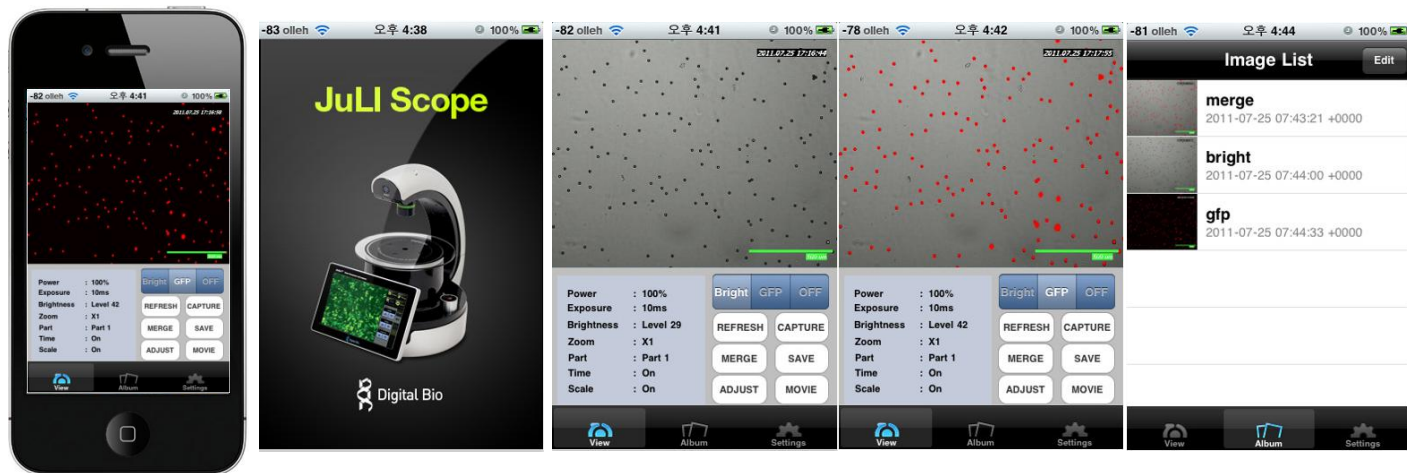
-82 olleh 오후 4:41 100%

2011.07.25 17:16:58

Power : 100%
Exposure : 10ms
Brightness : Level 42
Zoom : X1
Part : Part 1
Time : On
Scale : On

Bright GFP OFF
REFRESH CAPTURE
MERGE SAVE
ADJUST MOVIE

View Album Settings

-83 olleh 오후 4:38 100%

JuLI Scope

Digital Bio

-82 olleh 오후 4:41 100%

2011.07.25 17:16:44

Power : 100%
Exposure : 10ms
Brightness : Level 29
Zoom : X1
Part : Part 1
Time : On
Scale : On

Bright GFP OFF
REFRESH CAPTURE
MERGE SAVE
ADJUST MOVIE

View Album Settings

-78 olleh 오후 4:42 100%

2011.07.25 17:17:55

Power : 100%
Exposure : 10ms
Brightness : Level 42
Zoom : X1
Part : Part 1
Time : On
Scale : On

Bright GFP OFF
REFRESH CAPTURE
MERGE SAVE
ADJUST MOVIE

View Album Settings

-81 olleh 오후 4:44 100%

Image List Edit

merge
2011-07-25 07:43:21 +0000

bright
2011-07-25 07:44:00 +0000

gfp
2011-07-25 07:44:33 +0000

View Album Settings